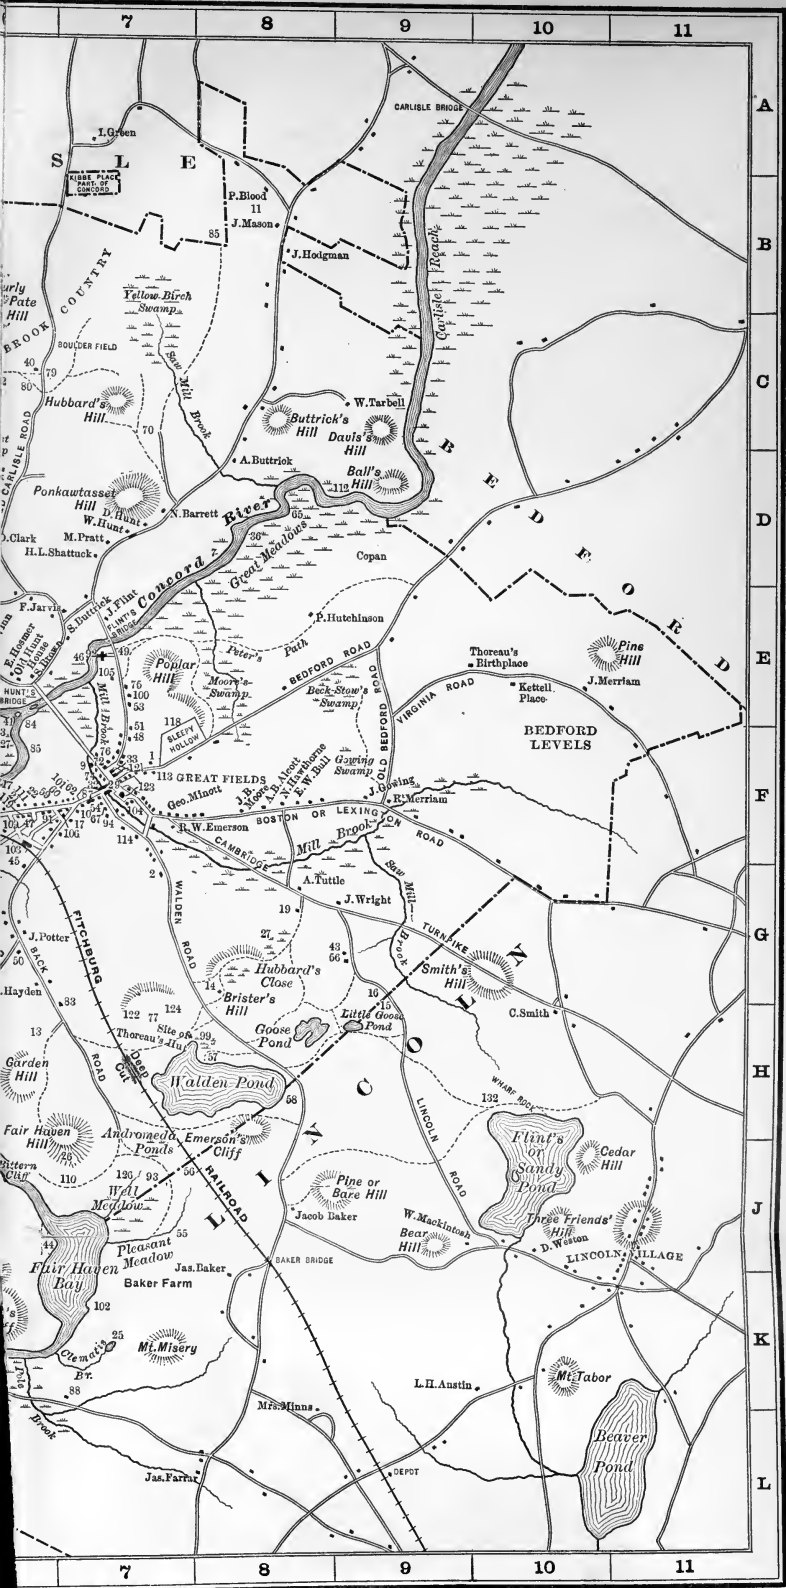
7 8 9 10 11

A B C D E F G H J K L

I.Green
S L E
KIBBE PLACE PART OF CONCORD
P.Blood
11
J.Mason
85
J.Hodgman
CARLISLE BRIDGE
Carlisle Road
urly Pate Hill
BROOK COUNTRY
Yellow Birch Swamp
BOULDER FIELD
40
79
80
Hubbard's Hill
70
Saw Mill Brook
CARLISLE ROAD
W.Tarbell
Buttrick's Hill
Davis's Hill
A.Buttrick
Ball's Hill
112
B E D F O R D
Ponkawtasset Hill
D.Hunt
W.Hunt
N.Barrett
M.Pratt
D.Clark
H.L.Shattuck
Concord River
Great Meadows
65
36
Copan
F.Jarvis
J.Flint
FLINT'S BRIDGE
S.Buttrick
E.Hosmer
Old Hunt House
HUNT'S BRIDGE
P.Hutchinson
Peter's Path
46
49
Poplar Hill
103
76
100
53
51
48
Mill Brook
Moore's Swamp
BEDFORD ROAD
Beck Stow's Swamp
OLD BEDFORD ROAD
Thoreau's Birthplace
VIRGINIA ROAD
Kettell Place
Pine Hill
J.Merriam
BEDFORD LEVELS
118
SLEEPY HOLLOW
84
85
1
33
113 GREAT FIELDS
123
Geo.Minott
J.B.Moore
A.B.Alcott
N.Hawthorne
E.W.Bull
Gowing Swamp
J.Gowing
R.Merriam
R.W.Emerson
BOSTON OR LEXINGTON ROAD
104
114
2
CAMBRIDGE
Mill Brook
A.Tuttle
J.Wright
Saw Mill Brook
TURNPIKE
J.Potter
FITCHBURG
BACK
WALDEN ROAD
19
27
43
66
Hubbard's Close
Brister's Hill
14
Smith's Hill
C.Smith
.Hayden
83
122
77
124
Thoreau's Hut
Site of
99
57
Goose Pond
Little Goose Pond
16
15
13
Garden Hill
ROAD
Deep Cut
Walden Pond
58
L I N C O L N
LINCOLN ROAD
WHARF ROCK
132
Fair Haven Hill
28
Andromeda Ponds
Emerson's Cliff
Flint's or Sandy Pond
Cedar Hill
Bittern Cliff
110
126
93
56
Well Meadow
HAILROAD
Pine or Bare Hill
Jacob Baker
W.Mackintosh
Bear Hill
Three Friends' Hill
D.Weston
LINCOLN VILLAGE
44
Fair Haven Bay
Pleasant Meadow
55
Jas.Baker
Baker Farm
BAKER BRIDGE
102
25
Clematis Br.
Mt.Misery
88
Pole Brook
L.H.Austin
Mt.Tabor
Mrs.Minns
Beaver Pond
Jas.Farrar
DEPOT
50
45